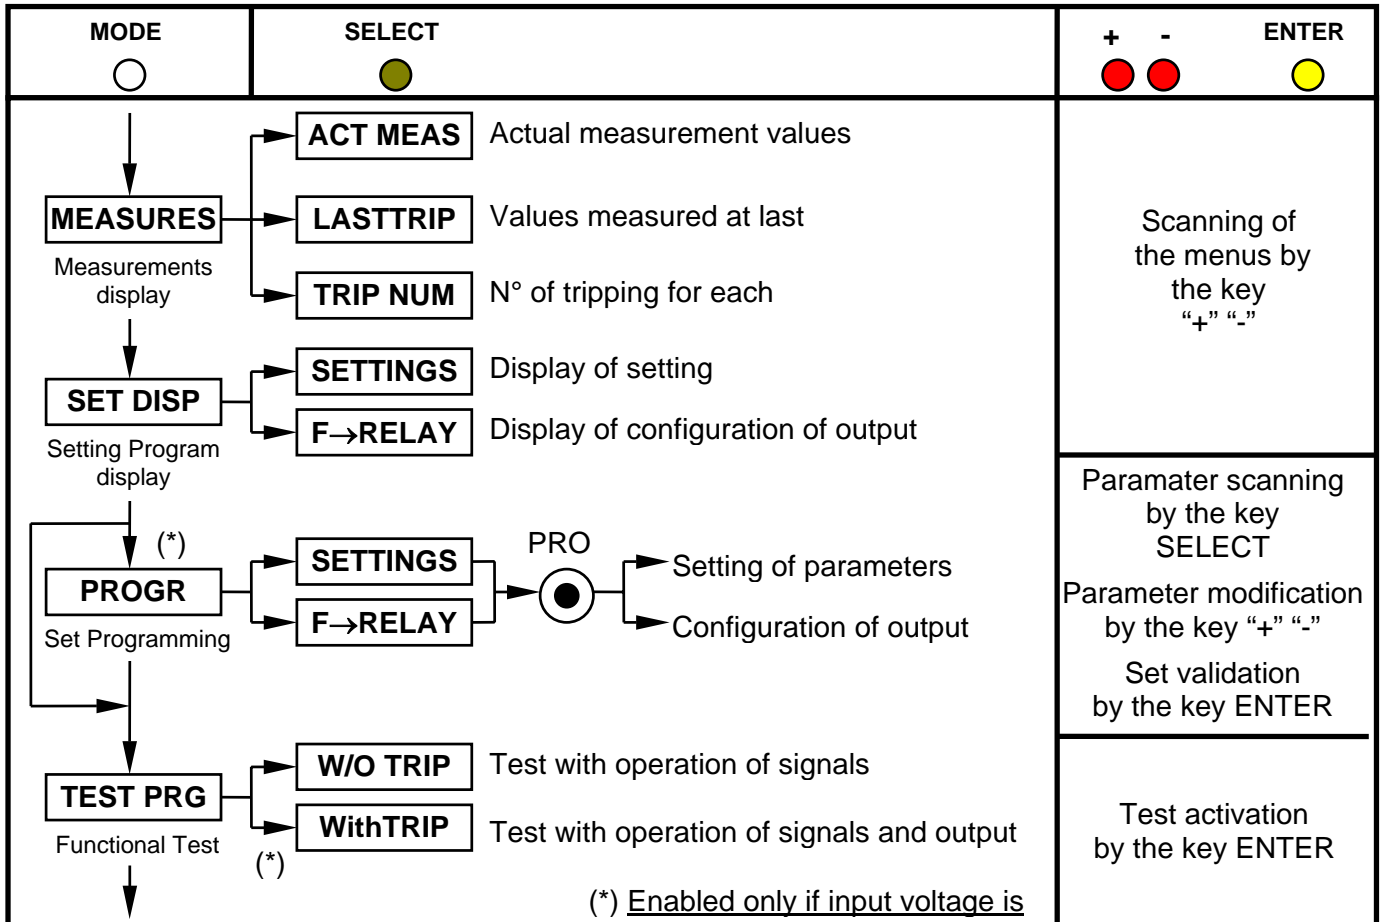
| MODE | SELECT | + - ENTER |
|---|---|---|

MEASURES
Measurements display

ACT MEAS Actual measurement values

LASTTRIP Values measured at last

TRIP NUM N° of tripping for each

SET DISP
Setting Program display

SETTINGS Display of setting

F$\rightarrow$RELAY Display of configuration of output

(*)
PROGR
Set Programming

SETTINGS

F$\rightarrow$RELAY

PRO

Setting of parameters

Configuration of output

TEST PRG
Functional Test

W/O TRIP Test with operation of signals

WithTRIP Test with operation of signals and output

(*)

(*) Enabled only if input voltage is

Scanning of the menus by the key "+" "-"

Paramater scanning by the key SELECT

Parameter modification by the key "+" "-"

Set validation by the key ENTER

Test activation by the key ENTER